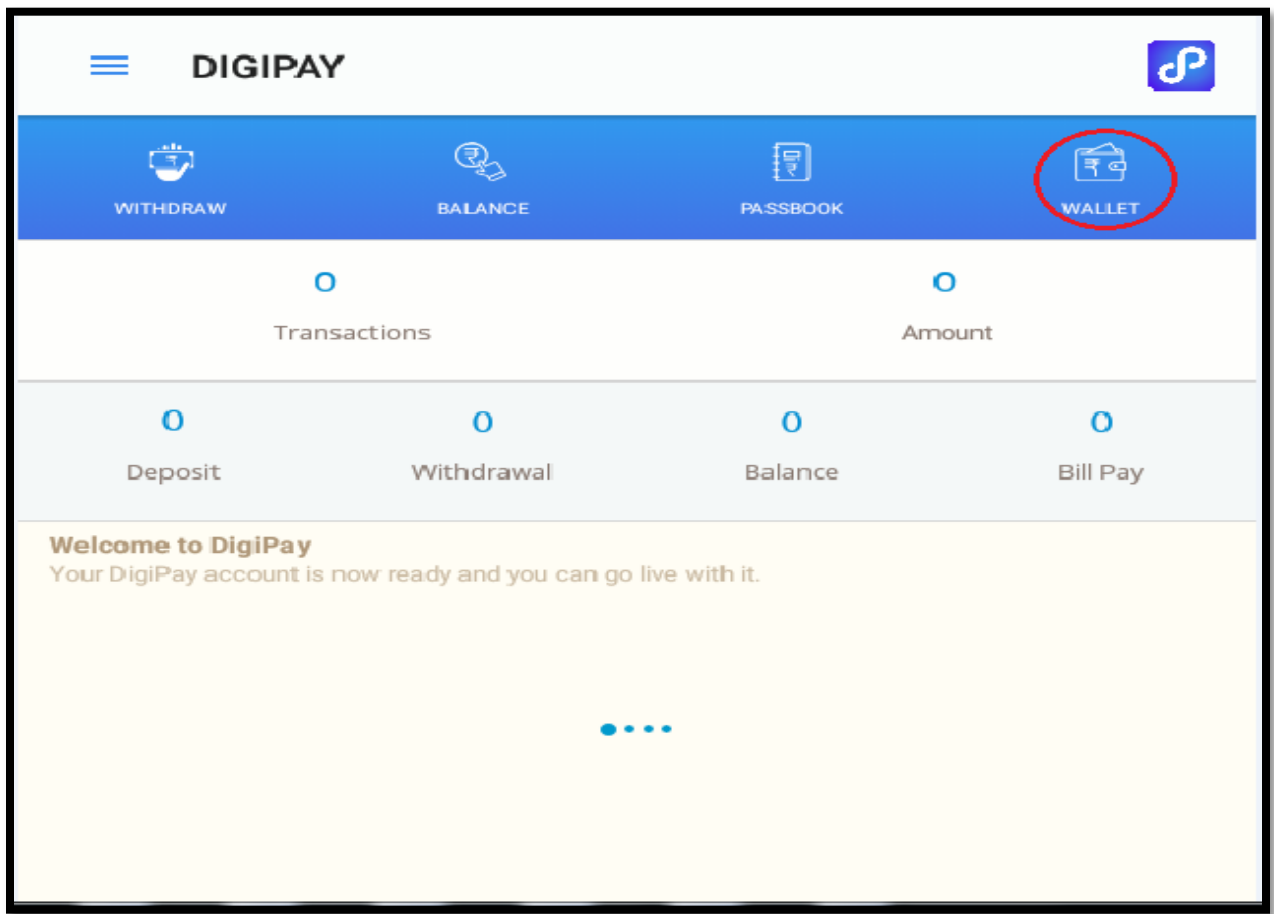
DIGIPAY

WITHDRAW

BALANCE

PASSBOOK

WALLET

0
Transactions

0
Amount

0
Deposit

0
Withdrawal

0
Balance

0
Bill Pay

Welcome to DigiPay
Your DigiPay account is now ready and you can go live with it.